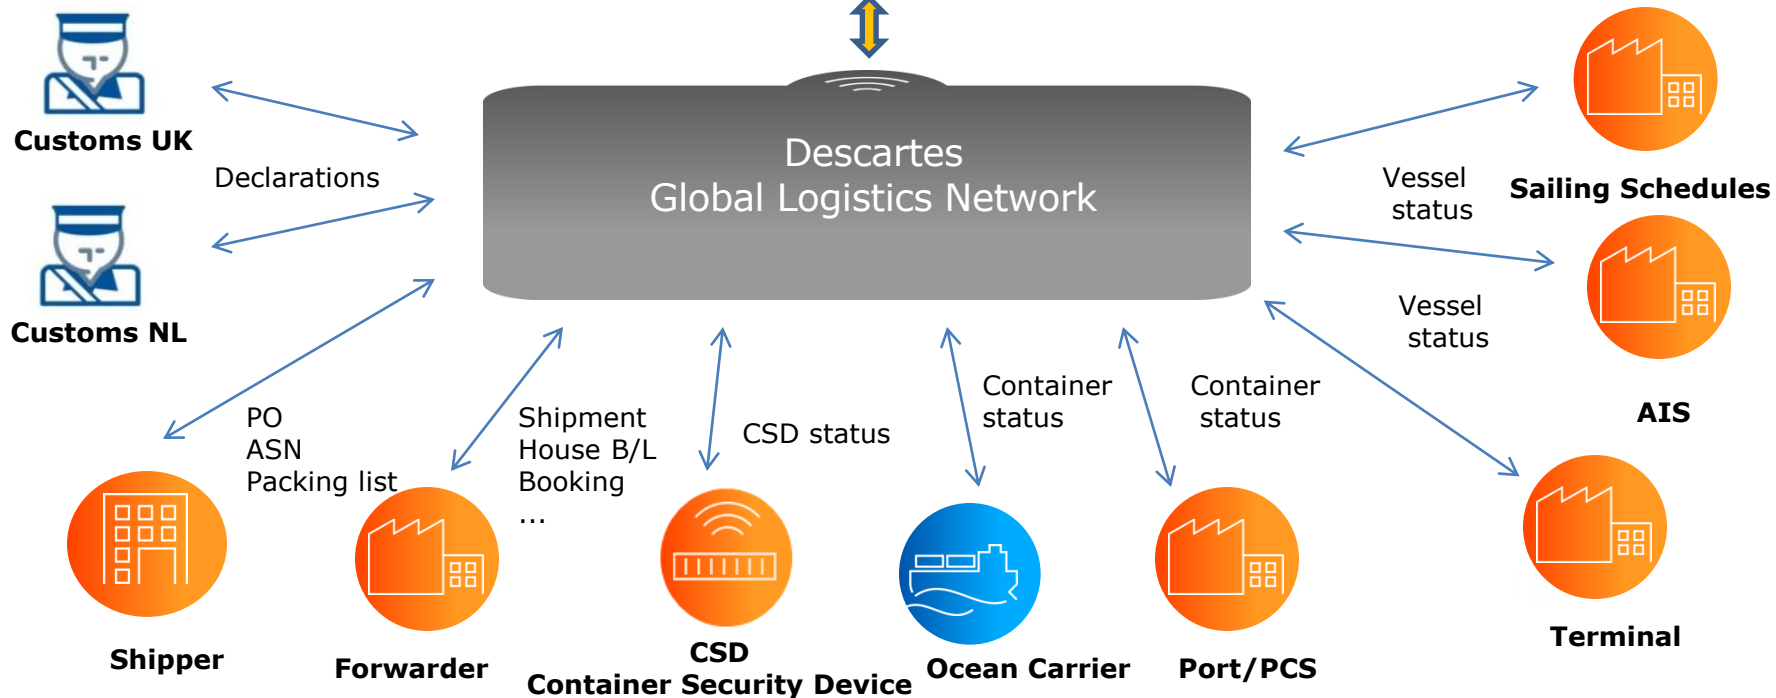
Customs UK

Declarations

Customs NL

Descartes
Global Logistics Network

Vessel status

Sailing Schedules

Vessel status

AIS

PO
ASN
Packing list

Shipment
House B/L
Booking
...

CSD status

Container status

Container status

Shipper

Forwarder

CSD
Container Security Device

Ocean Carrier

Port/PCS

Terminal